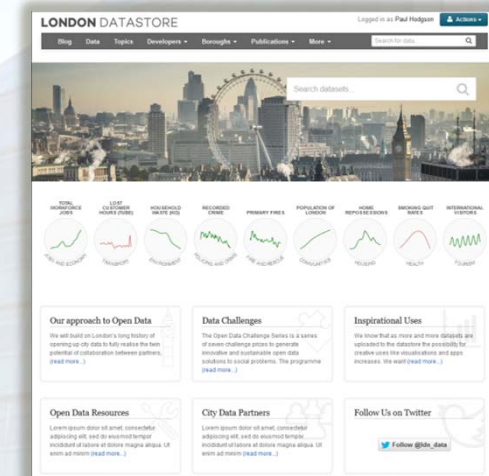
LONDON DATASTORE

Logged in as Paul Hodgson

Actions

Blog Data Topics Developers Boroughs Publications More

Search for data

Search datasets...

TOTAL WORKFORCE JOBS

LOST CUSTOMER HOURS (TUBE)

HOUSEHOLD WASTE (KG)

RECORDED CRIME

PRIMARY FIRES

POPULATION OF LONDON

HOME REPOSESSIONS

SMOKING QUIT RATES

INTERNATIONAL VISITORS

JOBS AND ECONOMY

TRANSPORT

ENVIRONMENT

POLICING AND CRIME

FIRE AND RESCUE

COMMUNITIES

HOUSING

HEALTH

TOURISM

Our approach to Open Data

We will build on London's long history of opening up city data to fully realise the twin potential of collaboration between partners, (read more...)

Data Challenges

The Open Data Challenge Series is a series of seven challenge prizes to generate innovative and sustainable open data solutions to social problems. The programme (read more...)

Inspirational Uses

We know that as more and more datasets are uploaded to the datastore the possibility for creative uses like visualisations and apps increases. We want (read more...)

Open Data Resources

Lorem ipsum dolor sit amet, consectetur adipiscing elit, sed do eiusmod tempor incididunt ut labore et dolore magna aliqua. Ut enim ad minim (read more...)

City Data Partners

Lorem ipsum dolor sit amet, consectetur adipiscing elit, sed do eiusmod tempor incididunt ut labore et dolore magna aliqua. Ut enim ad minim (read more...)

Follow Us on Twitter

Follow @ldn_data